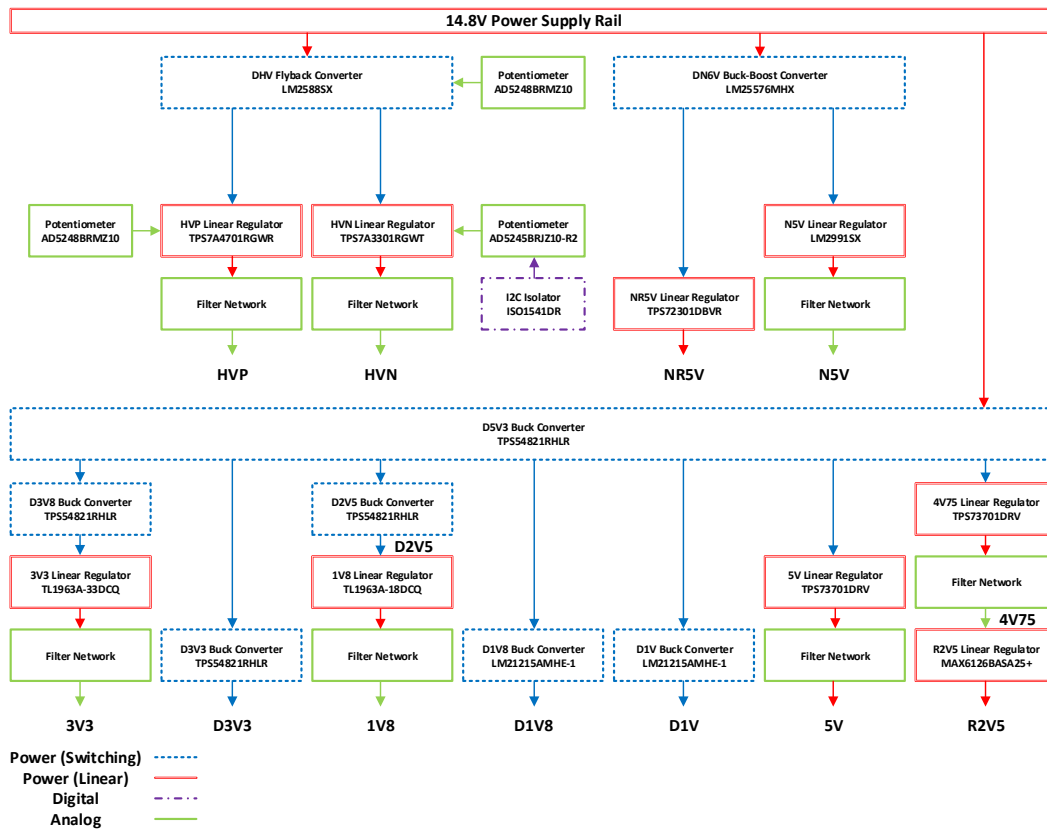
14.8V Power Supply Rail

DHV Flyback Converter
LM2588SX

Potentiometer
AD5248BRMZ10

DN6V Buck-Boost Converter
LM25576MHX

Potentiometer
AD5248BRMZ10

HVP Linear Regulator
TPS7A4701RGWR

HVN Linear Regulator
TPS7A3301RGWT

Potentiometer
AD5245BRJZ10-R2

N5V Linear Regulator
LM2991SX

Filter Network

Filter Network

I2C Isolator
ISO1541DR

NR5V Linear Regulator
TPS72301DBVR

Filter Network

HVP

HVN

NR5V

N5V

D5V3 Buck Converter
TPS54821RHLR

D3V8 Buck Converter
TPS54821RHLR

D2V5 Buck Converter
TPS54821RHLR

4V75 Linear Regulator
TPS73701DRV

D2V5

3V3 Linear Regulator
TL1963A-33DCQ

1V8 Linear Regulator
TL1963A-18DCQ

5V Linear Regulator
TPS73701DRV

Filter Network

4V75

Filter Network

D3V3 Buck Converter
TPS54821RHLR

Filter Network

D1V8 Buck Converter
LM21215AMHE-1

D1V Buck Converter
LM21215AMHE-1

Filter Network

R2V5 Linear Regulator
MAX6126BASA25+

3V3

D3V3

1V8

D1V8

D1V

5V

R2V5

Power (Switching)
Power (Linear)
Digital
Analog